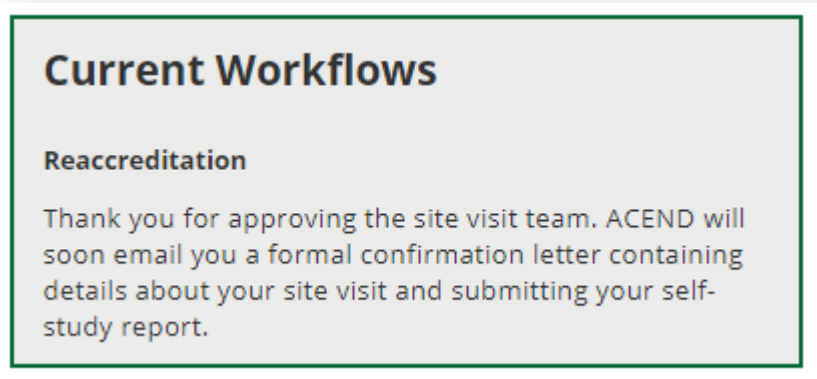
Current Workflows

Reaccreditation

Thank you for approving the site visit team. ACEND will soon email you a formal confirmation letter containing details about your site visit and submitting your self-study report.